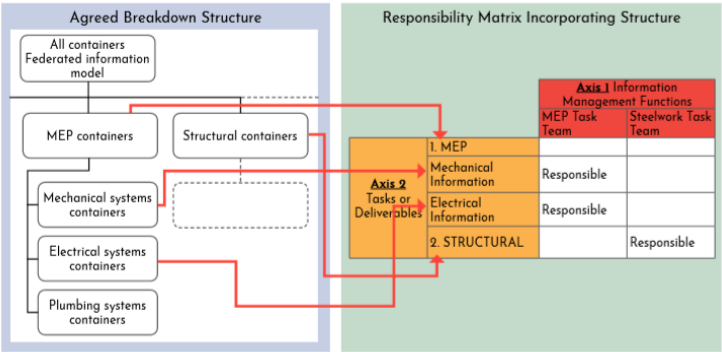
Agreed Breakdown Structure

All containers Federated information model

MEP containers

Structural containers

Mechanical systems containers

Electrical systems containers

Plumbing systems containers

Responsibility Matrix Incorporating Structure

Axis 1 Information Management Functions

Axis 2 Tasks or Deliverables

| | MEP Task Team | Steelwork Task Team |
|---|---|---|
| 1. MEP | | |
| Mechanical Information | Responsible | |
| Electrical Information | Responsible | |
| 2. STRUCTURAL | | Responsible |